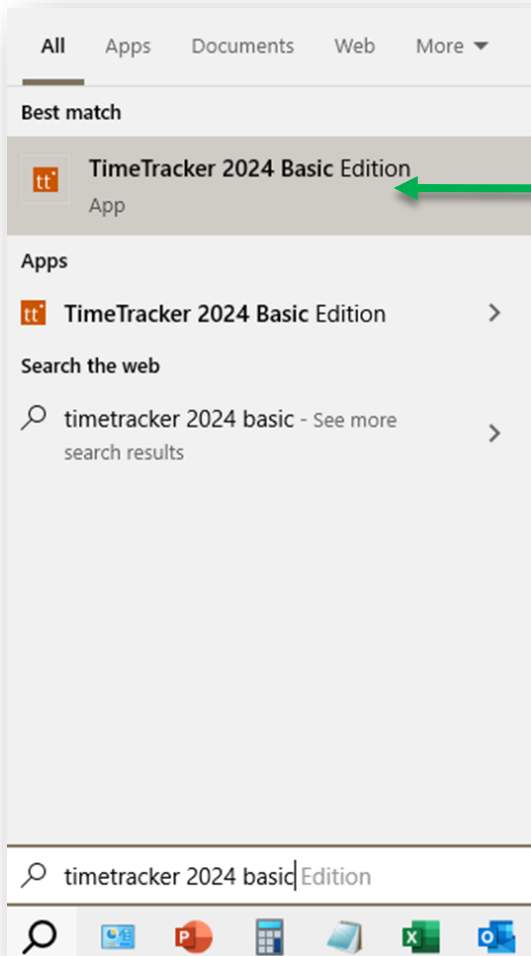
All Apps Documents Web More

Best match

tt TimeTracker 2024 Basic Edition
App

Apps

tt TimeTracker 2024 Basic Edition

Search the web

timetracker 2024 basic - See more search results

timetracker 2024 basic Edition